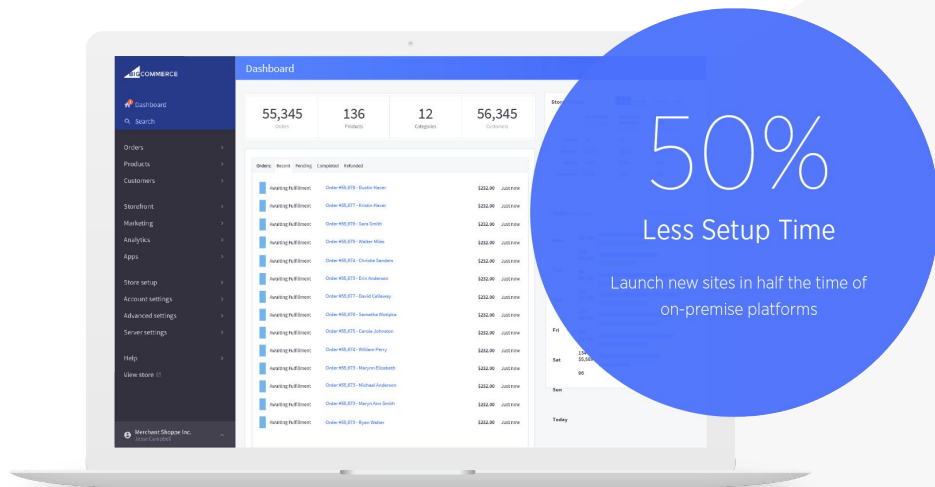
BIGCOMMERCE

Dashboard
Search

Orders
Products
Customers

Storefront
Marketing
Analytics
Apps

Store setup
Account settings
Advanced settings
Server settings

Help
View store

Merchant Shopce Inc.

Dashboard

| 55,345 | 136 | 12 | 56,345 |
|---|---|---|---|
| Orders | Products | Categories | Customers |

Orders Recent Pending Completed Refunded

| Awaiting Fulfillment | Order #55,878 - Dustin Heron | $232.00 | Just now |
|---|---|---|---|
| Awaiting Fulfillment | Order #55,877 - Kristin Heron | $232.00 | Just now |
| Awaiting Fulfillment | Order #55,876 - Sara Smith | $232.00 | Just now |
| Awaiting Fulfillment | Order #55,875 - Walter Miles | $232.00 | Just now |
| Awaiting Fulfillment | Order #55,874 - Christie Sanders | $232.00 | Just now |
| Awaiting Fulfillment | Order #55,873 - Erin Anderson | $232.00 | Just now |
| Awaiting Fulfillment | Order #55,877 - David Callaway | $232.00 | Just now |
| Awaiting Fulfillment | Order #55,876 - Samantha Phillips | $232.00 | Just now |
| Awaiting Fulfillment | Order #55,875 - Carole Johnston | $232.00 | Just now |
| Awaiting Fulfillment | Order #55,874 - William Perry | $232.00 | Just now |
| Awaiting Fulfillment | Order #55,873 - Maryon Elizabeth | $232.00 | Just now |
| Awaiting Fulfillment | Order #55,873 - Michael Anderson | $232.00 | Just now |
| Awaiting Fulfillment | Order #55,873 - Maryn Ann Smith | $232.00 | Just now |
| Awaiting Fulfillment | Order #55,873 - Ryan Walter | $232.00 | Just now |

Fri
Sat
Sun
Today

50%
Less Setup Time
Launch new sites in half the time of on-premise platforms